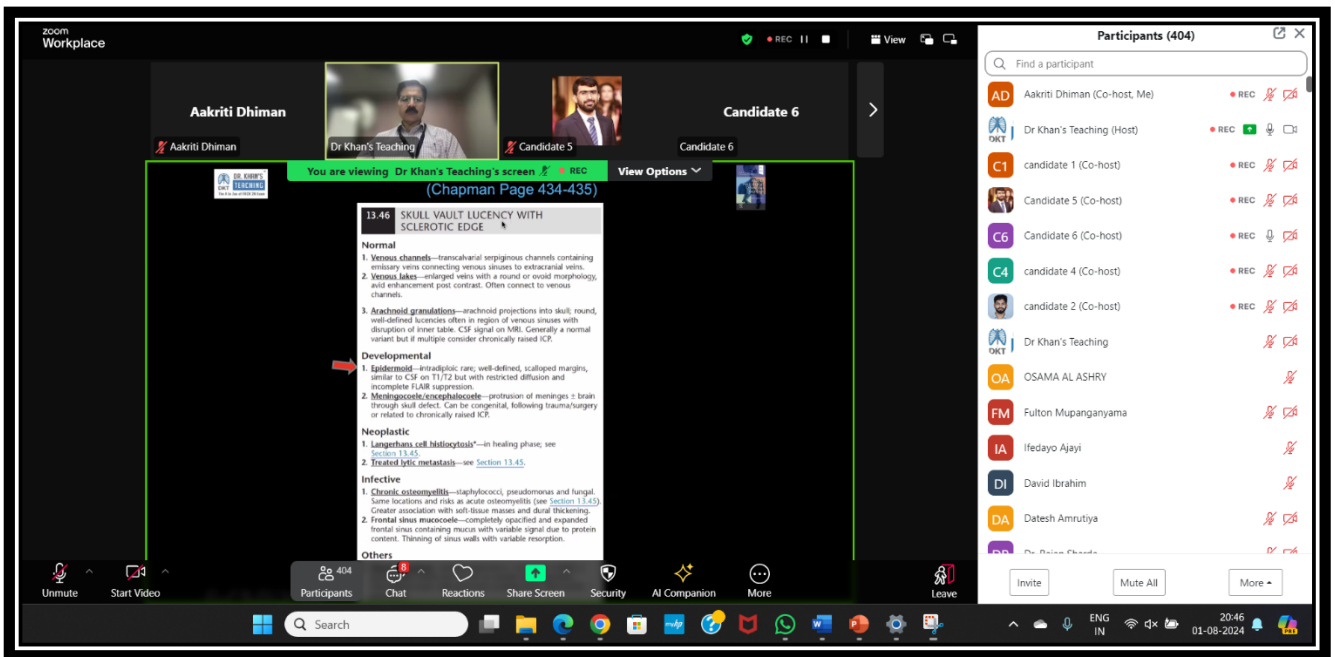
zoom Workplace

REC

View

Aakriti Dhiman

Aakriti Dhiman

Dr Khan's Teaching

Candidate 5

Candidate 6

Candidate 6

You are viewing Dr Khan's Teaching's screen REC

View Options

DR KHAN'S TEACHING

(Chapman Page 434-435)

13.46 SKULL VAULT LUCENCY WITH SCLEROTIC EDGE

Normal

1. Venous channels—transcalvarial serpiginous channels containing emissary veins connecting venous sinuses to extracranial veins.
2. Venous lakes—enlarged veins with a round or ovoid morphology, avid enhancement post contrast. Often connect to venous channels.
3. Arachnoid granulations—arachnoid projections into skull; round, well-defined lucencies often in region of venous sinuses with disruption of inner table. CSF signal on MRI. Generally a normal variant but if multiple consider chronically raised ICP.

Developmental

1. Epidermoid—intradiploic rare; well-defined, scalloped margins, similar to CSF on T1/T2 but with restricted diffusion and incomplete FLAIR suppression.
2. Meningocoele/encephalocoele—protrusion of meninges ± brain through skull defect. Can be congenital, following trauma/surgery or related to chronically raised ICP.

Neoplastic

1. Langerhans cell histiocytosis*—in healing phase; see Section 13.45.
2. Treated lytic metastasis—see Section 13.45.

Infective

1. Chronic osteomyelitis—staphylococci, pseudomonas and fungal. Same locations and risks as acute osteomyelitis (see Section 13.45). Greater association with soft-tissue masses and dural thickening.
2. Frontal sinus mucocoele—completely opacified and expanded frontal sinus containing mucus with variable signal due to protein content. Thinning of sinus walls with variable resorption.

Others

Unmute
Start Video
404 Participants
8 Chat
Reactions
Share Screen
Security
AI Companion
More
Leave

Participants (404)

Find a participant

AD Aakriti Dhiman (Co-host, Me) REC
OKT Dr Khan's Teaching (Host) REC
C1 candidate 1 (Co-host) REC
Candidate 5 (Co-host) REC
C6 Candidate 6 (Co-host) REC
C4 candidate 4 (Co-host) REC
candidate 2 (Co-host) REC
OKT Dr Khan's Teaching
OA OSAMA AL ASHRY
FM Fulton Mupanganyama
IA Ifedayo Ajayi
DI David Ibrahim
DA Datesh Amrutiya
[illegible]

Invite
Mute All
More

Search

ENG IN
20:46
01-08-2024